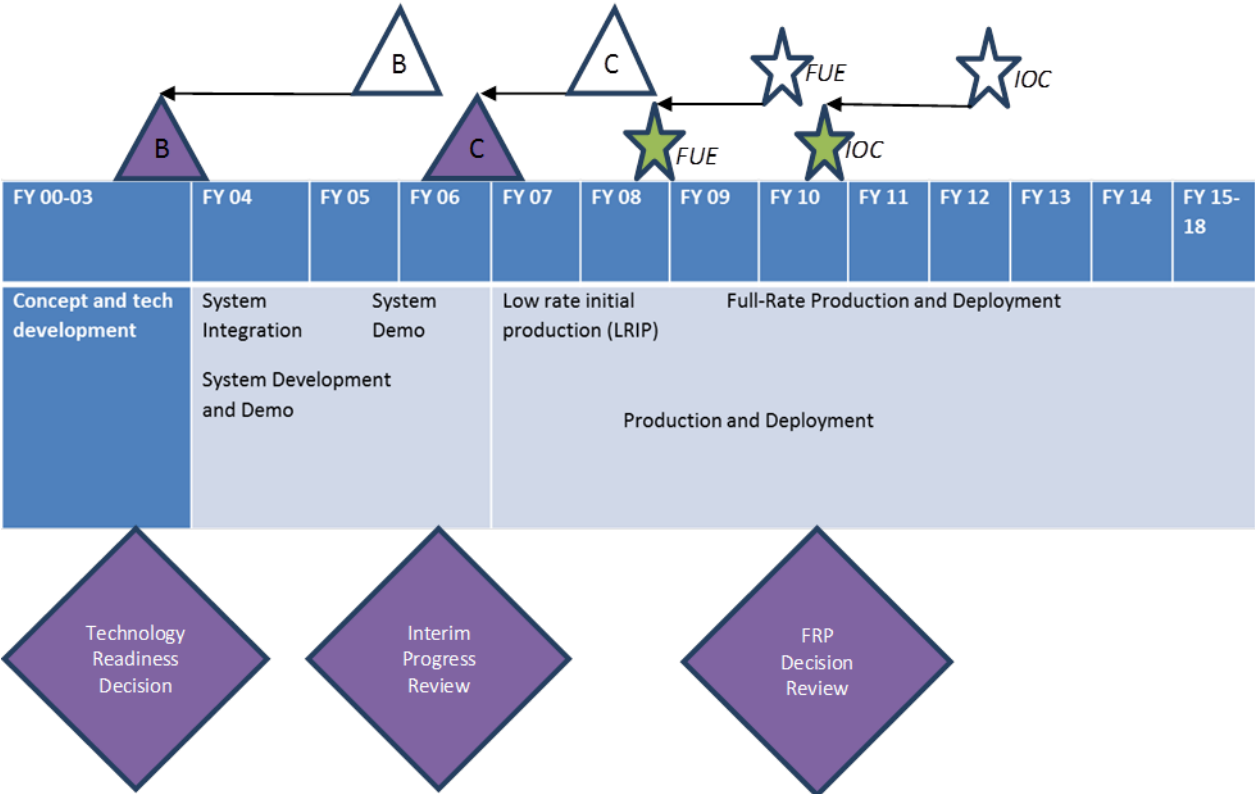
B

C

FUE

IOC

B

C

FUE

IOC

| FY 00-03 | FY 04 | FY 05 | FY 06 | FY 07 | FY 08 | FY 09 | FY 10 | FY 11 | FY 12 | FY 13 | FY 14 | FY 15-18 |
|---|---|---|---|---|---|---|---|---|---|---|---|---|

Concept and tech development

System Integration

System Demo

System Development and Demo

Low rate initial production (LRIP)

Full-Rate Production and Deployment

Production and Deployment

Technology Readiness Decision

Interim Progress Review

FRP Decision Review